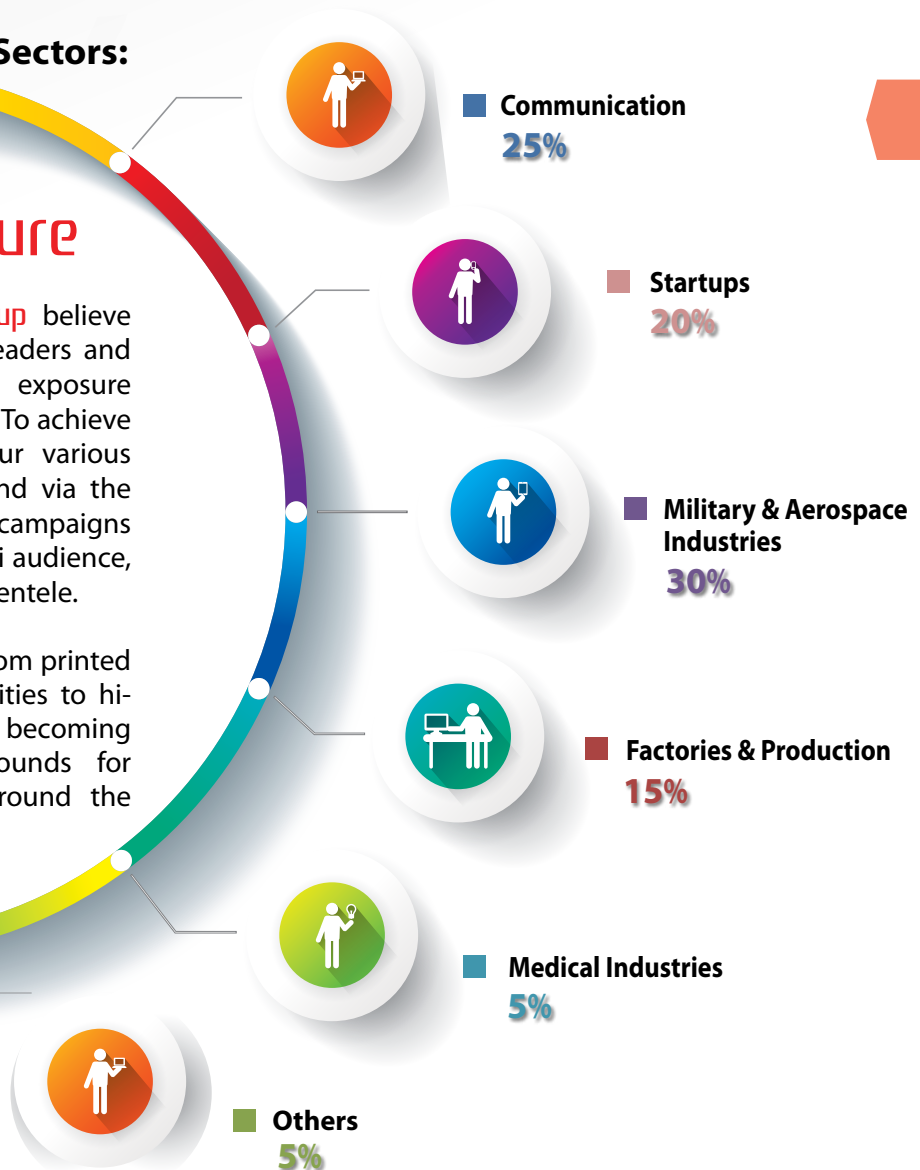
Sectors:

ure

up believe eaders and exposure To achieve ur various nd via the campaigns i audience, entele.

om printed ities to hibecoming ounds for round the

Communication
25%

Startups
20%

Military & Aerospace Industries
30%

Factories & Production
15%

Medical Industries
5%

Others
5%